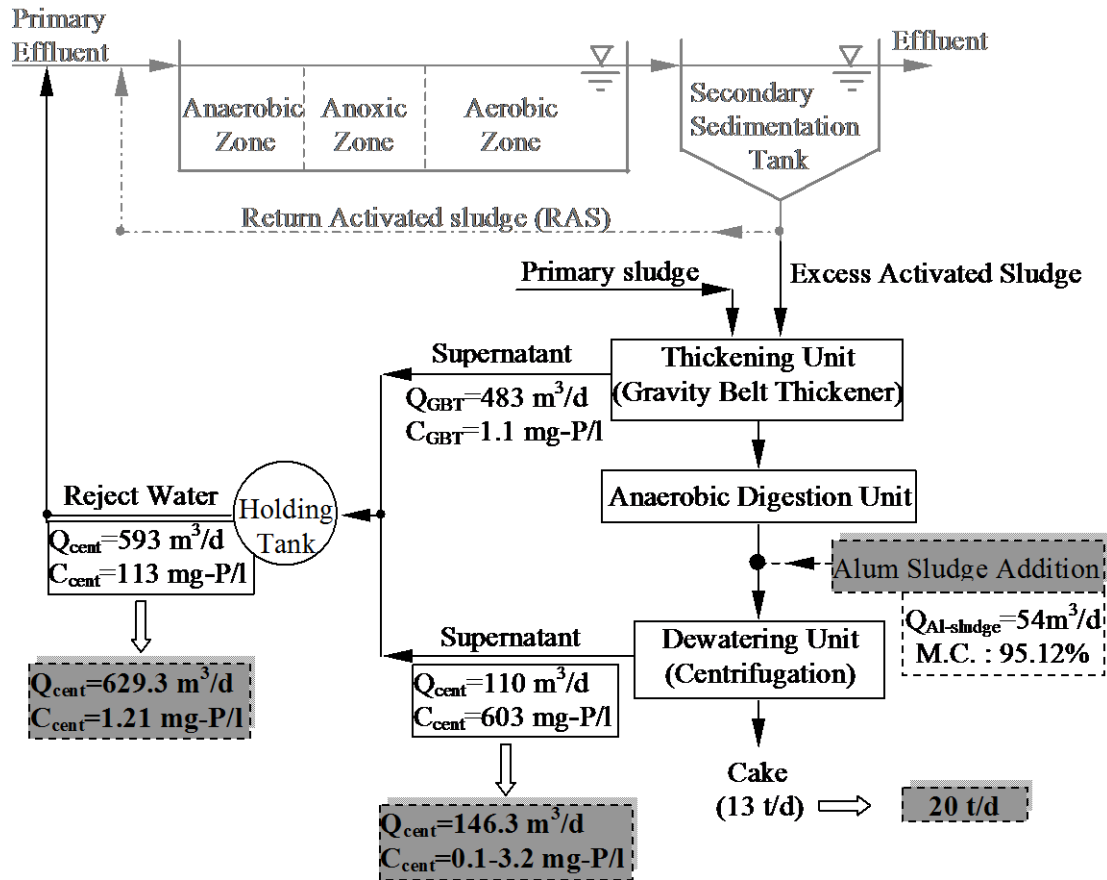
Primary Effluent

Anaerobic Zone

Anoxic Zone

Aerobic Zone

Secondary Sedimentation Tank

Effluent

Return Activated sludge (RAS)

Primary sludge

Excess Activated Sludge

Supernatant

$Q_{GBT}$=483 $m^3$/d
$C_{GBT}$=1.1 mg-P/l

Thickening Unit (Gravity Belt Thickener)

Reject Water

Holding Tank

$Q_{cent}$=593 $m^3$/d
$C_{cent}$=113 mg-P/l

Anaerobic Digestion Unit

Alum Sludge Addition

$Q_{Al-sludge}$=54$m^3$/d
M.C. : 95.12%

$Q_{cent}$=629.3 $m^3$/d
$C_{cent}$=1.21 mg-P/l

Supernatant

$Q_{cent}$=110 $m^3$/d
$C_{cent}$=603 mg-P/l

Dewatering Unit (Centrifugation)

Cake (13 t/d)

20 t/d

$Q_{cent}$=146.3 $m^3$/d
$C_{cent}$=0.1-3.2 mg-P/l